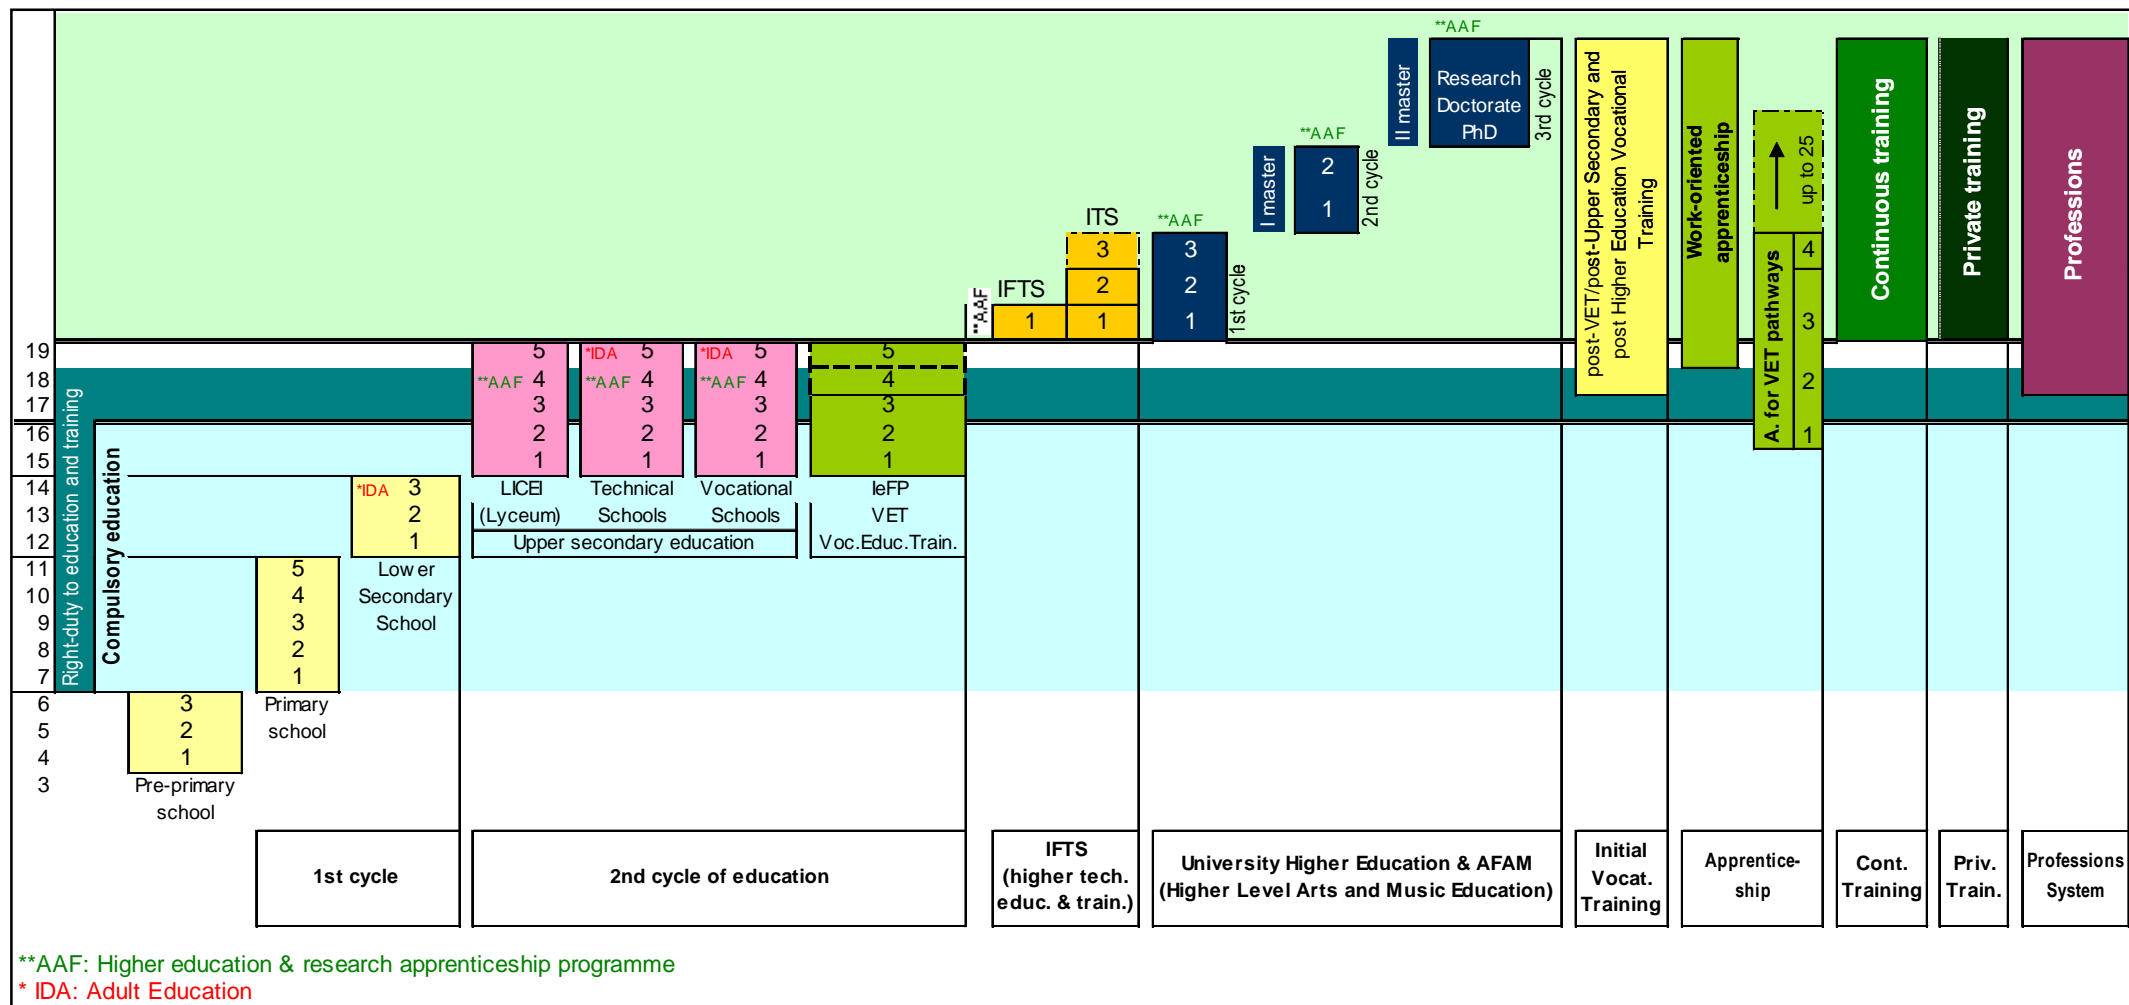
**AAF
Research Doctorate PhD
3rd cycle
II master
**AAF
2
1
2nd cycle
I master
ITS
**AAF
3
2
1
1st cycle
3
2
1
**AAF
IFTS
1
post-VET/post-Upper Secondary and post Higher Education Vocational Training
Work-oriented apprenticeship
up to 25
A. for VET pathways
4
3
2
1
Continuous training
Private training
Professions

19
18
17
16
15
14
13
12
11
10
9
8
7
6
5
4
3

Right-duty to education and training
Compulsory education

5
**AAF 4
3
2
1
LICEI (Lyceum)

*IDA 5
**AAF 4
3
2
1
Technical Schools

*IDA 5
**AAF 4
3
2
1
Vocational Schools

Upper secondary education

5
4
3
2
1
IeFP VET Voc.Educ.Train.

*IDA 3
2
1
Low er Secondary School

5
4
3
2
1
Primary school

3
2
1
Pre-primary school

1st cycle
2nd cycle of education
IFTS (higher tech. educ. & train.)
University Higher Education & AFAM (Higher Level Arts and Music Education)
Initial Vocat. Training
Apprentice-ship
Cont. Training
Priv. Train.
Professions System

**AAF: Higher education & research apprenticeship programme
* IDA: Adult Education